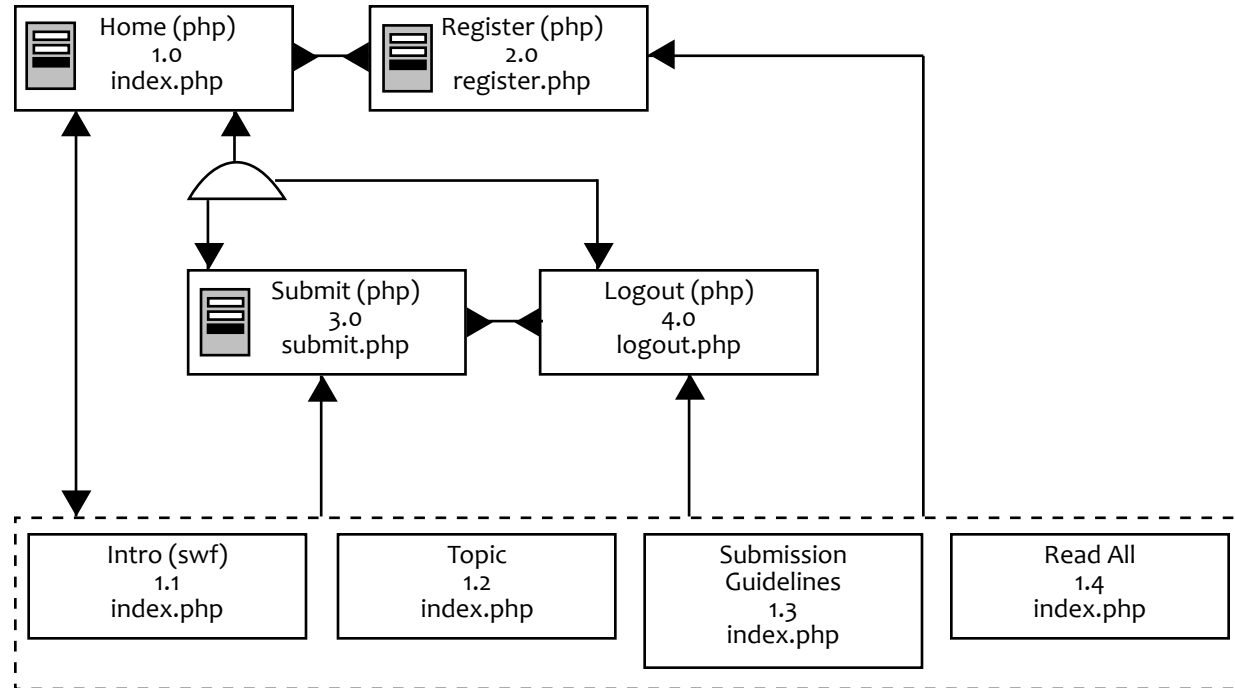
Home (php)
1.0
index.php

Register (php)
2.0
register.php

Submit (php)
3.0
submit.php

Logout (php)
4.0
logout.php

Intro (swf)
1.1
index.php

Topic
1.2
index.php

Submission Guidelines
1.3
index.php

Read All
1.4
index.php